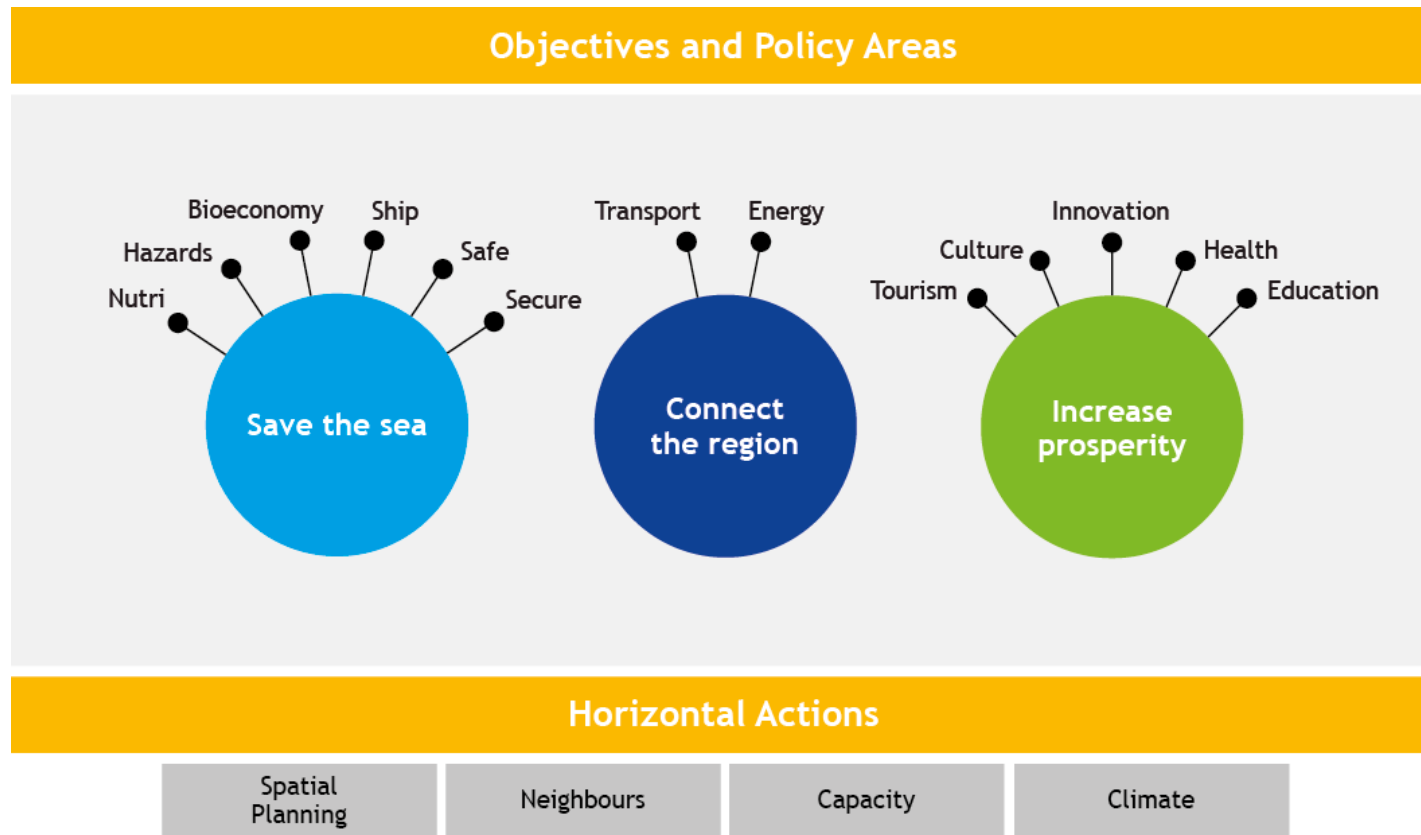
Objectives and Policy Areas

Bioeconomy
Ship
Hazards
Safe
Nutri
Secure
Save the sea

Transport
Energy
Connect the region

Innovation
Culture
Health
Tourism
Education
Increase prosperity

Horizontal Actions

| Spatial Planning | Neighbours | Capacity | Climate |
|---|---|---|---|